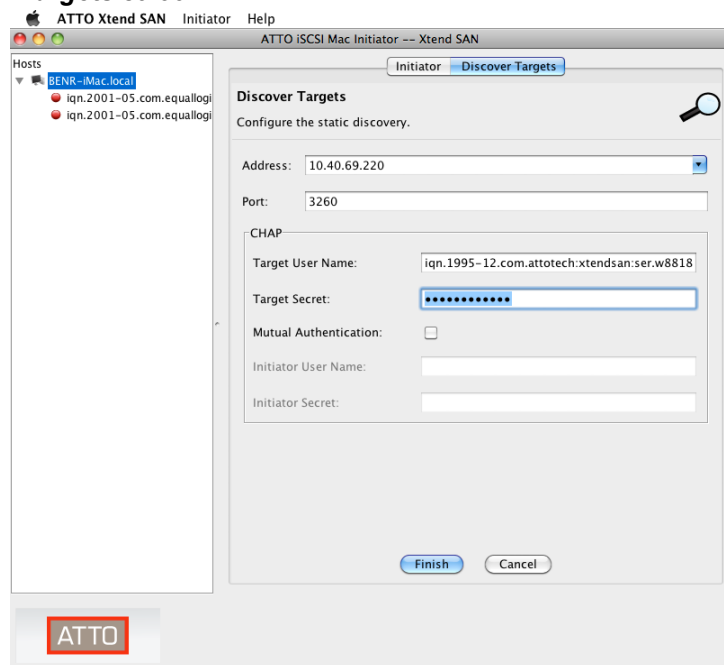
ATTO Xtend SAN Initiator Help

ATTO iSCSI Mac Initiator -- Xtend SAN

Hosts
BENR-iMac.local
iqn.2001-05.com.equallogi
iqn.2001-05.com.equallogi

Initiator Discover Targets

Discover Targets
Configure the static discovery.

Address: 10.40.69.220

Port: 3260

CHAP
Target User Name: iqn.1995-12.com.attotech:xtendsan:ser.w8818
Target Secret: ••••••••••••
Mutual Authentication:
Initiator User Name:
Initiator Secret:

Finish Cancel

ATTO